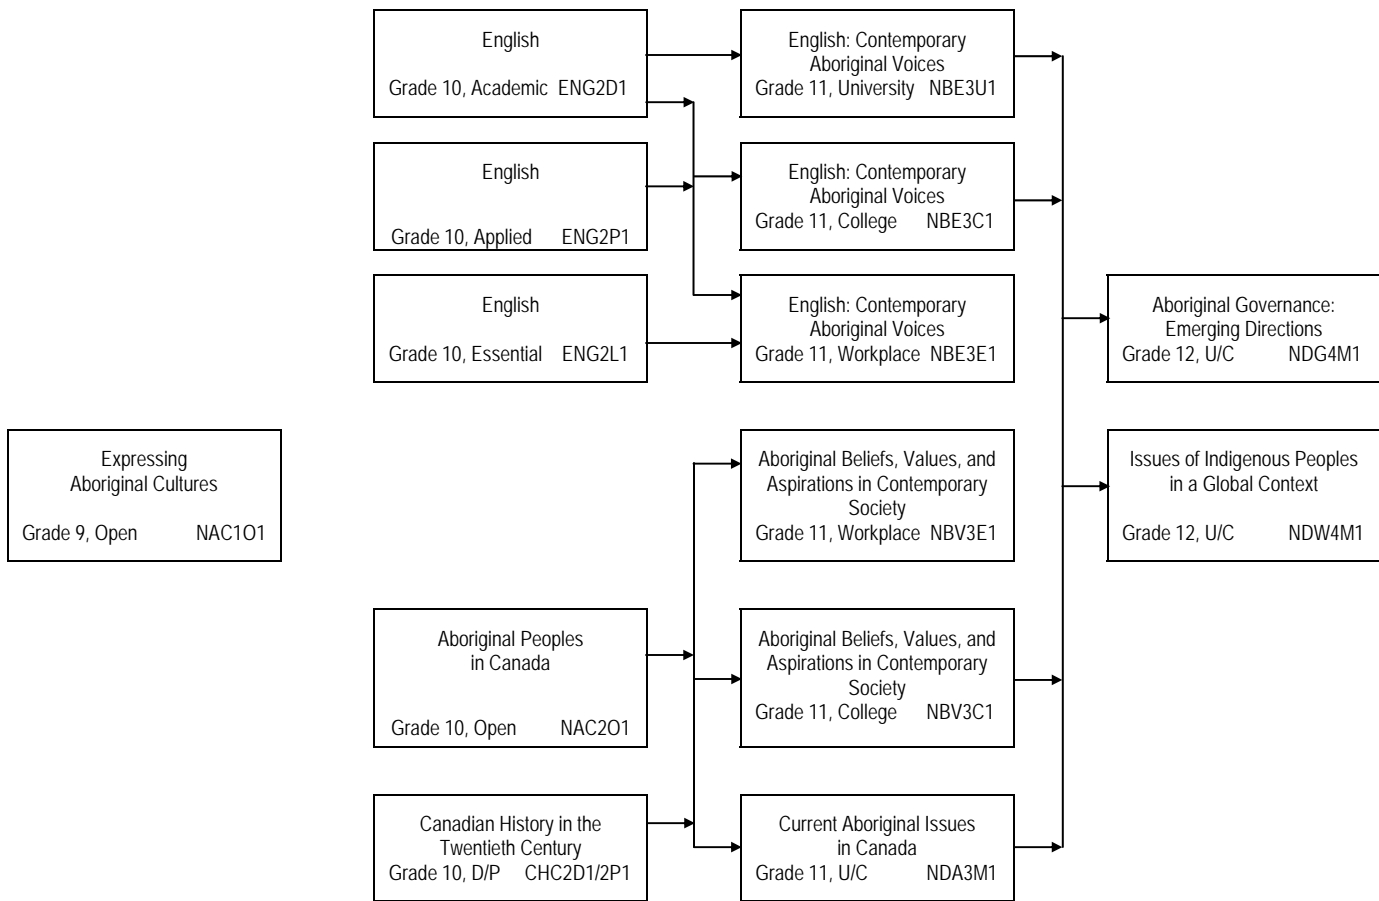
English

Grade 10, Academic ENG2D1

English: Contemporary Aboriginal Voices
Grade 11, University NBE3U1

English

Grade 10, Applied ENG2P1

English: Contemporary Aboriginal Voices
Grade 11, College NBE3C1

English

Grade 10, Essential ENG2L1

English: Contemporary Aboriginal Voices
Grade 11, Workplace NBE3E1

Aboriginal Governance: Emerging Directions
Grade 12, U/C NDG4M1

Expressing Aboriginal Cultures

Grade 9, Open NAC1O1

Aboriginal Beliefs, Values, and Aspirations in Contemporary Society
Grade 11, Workplace NBV3E1

Issues of Indigenous Peoples in a Global Context

Grade 12, U/C NDW4M1

Aboriginal Peoples in Canada

Grade 10, Open NAC2O1

Aboriginal Beliefs, Values, and Aspirations in Contemporary Society
Grade 11, College NBV3C1

Canadian History in the Twentieth Century
Grade 10, D/P CHC2D1/2P1

Current Aboriginal Issues in Canada
Grade 11, U/C NDA3M1